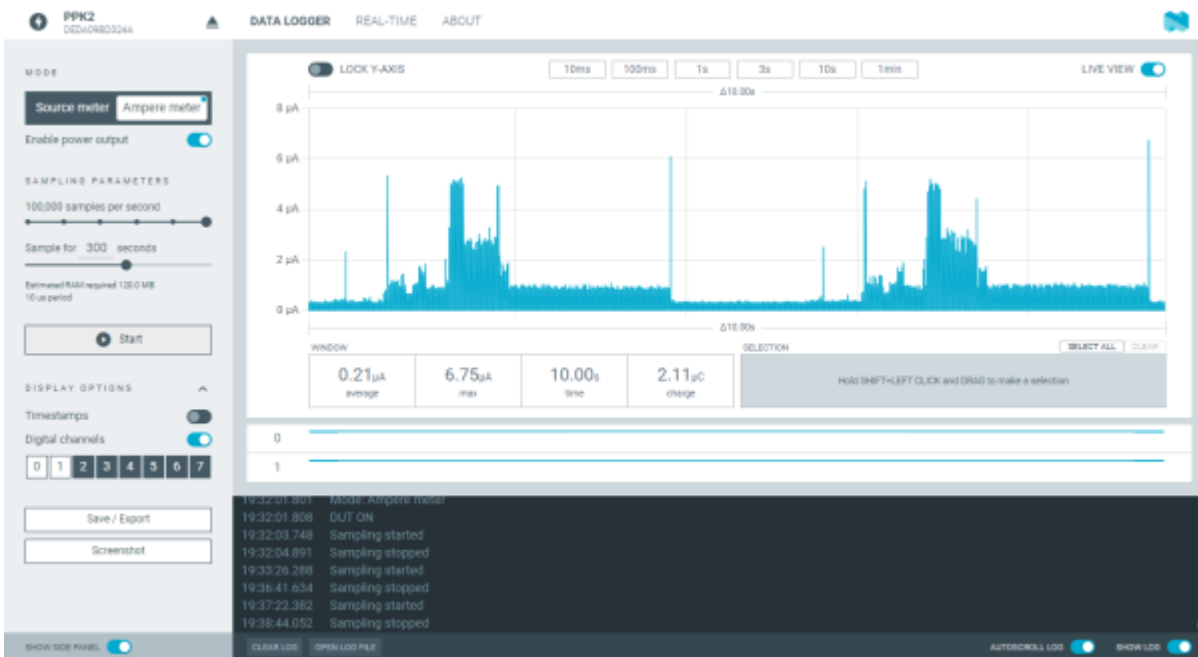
PPK2
DEDA09BD324A

DATA LOGGER REAL-TIME ABOUT

MODE

Source meter Ampere meter

Enable power output

SAMPLING PARAMETERS

100,000 samples per second

Sample for 300 seconds

Estimated RAM required 120.0 MB
10 us period

Start

DISPLAY OPTIONS

Timestamps

Digital channels

0 1 2 3 4 5 6 7

Save / Export

Screenshot

SHOW SIDE PANEL

LOCK Y-AXIS

10ms 100ms 1s 3s 10s 1min

LIVE VIEW

Δ10.00s

8 µA
6 µA
4 µA
2 µA
0 µA

Δ10.00s

WINDOW

| 0.21µA | 6.75µA | 10.00s | 2.11µC |
|---|---|---|---|
| average | max | time | charge |

SELECTION

SELECT ALL CLEAR

Hold SHIFT+LEFT CLICK and DRAG to make a selection

0
1

19:32:01.801 Mode: Ampere meter
19:32:01.808 DUT ON
19:32:03.748 Sampling started
19:32:04.891 Sampling stopped
19:33:26.288 Sampling started
19:36:41.634 Sampling stopped
19:37:22.382 Sampling started
19:38:44.052 Sampling stopped

CLEAR LOG OPEN LOG FILE

AUTOSCROLL LOG SHOW LOG